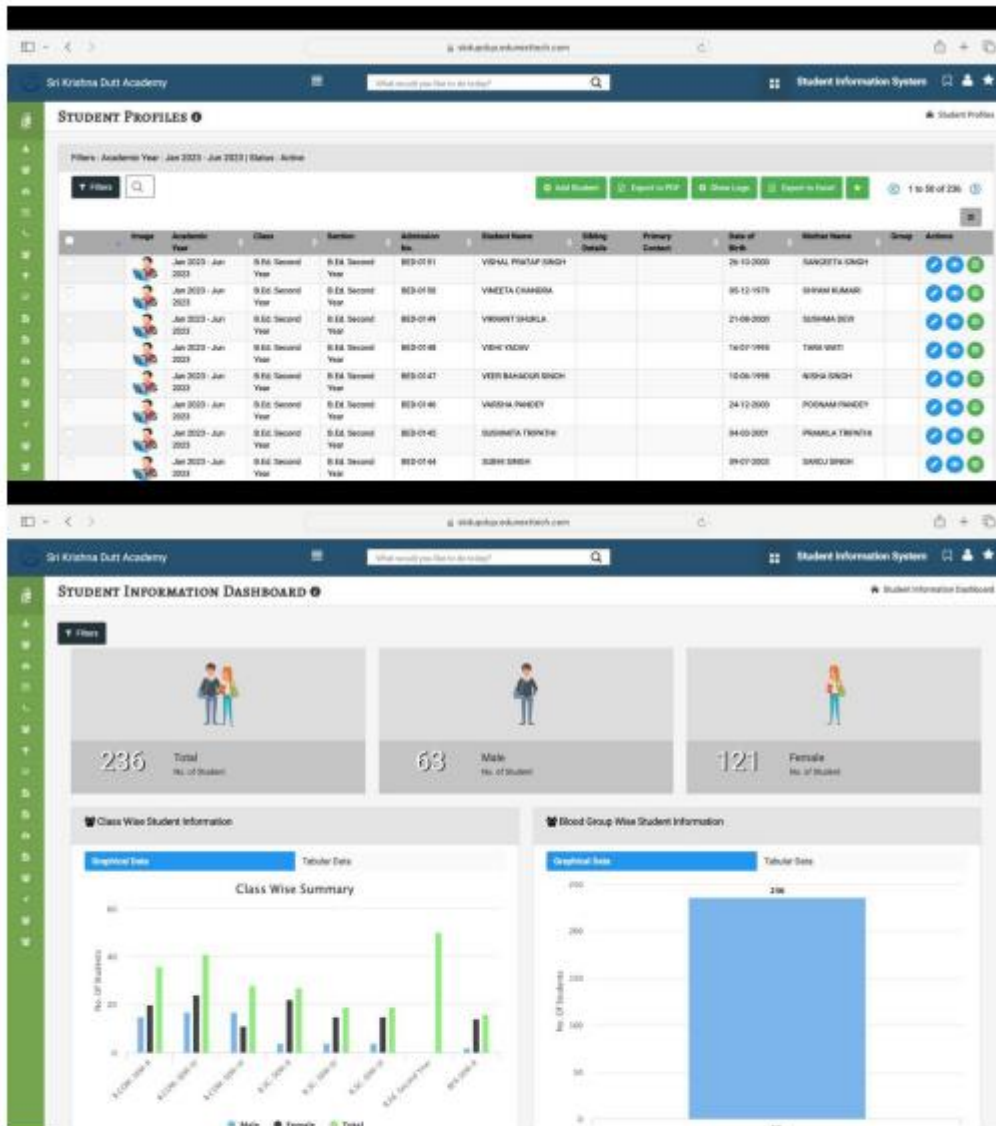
skdapdup.edunexttech.com

Sri Krishna Dutt Academy

What would you like to do today?

Student Information System

STUDENT PROFILES

Student Profiles

Filters : Academic Year : Jan 2023 - Jun 2023 | Status : Active

Filters

Add Student | Export to PDF | Show Logs | Export to Excel

1 to 50 of 236

| Image | Academic Year | Class | Section | Admission No. | Student Name | Sibling Details | Primary Contact | Date of Birth | Mother Name | Group | Actions |
|---|---|---|---|---|---|---|---|---|---|---|---|
| | Jan 2023 - Jun 2023 | B.Ed. Second Year | B.Ed. Second Year | BED-0151 | VISHAL PRATAP SINGH | | | 26-10-2000 | SANGEETA SINGH | | |
| | Jan 2023 - Jun 2023 | B.Ed. Second Year | B.Ed. Second Year | BED-0150 | VINEETA CHANDRA | | | 05-12-1979 | SHYAM KUMARI | | |
| | Jan 2023 - Jun 2023 | B.Ed. Second Year | B.Ed. Second Year | BED-0149 | VIKRANT SHUKLA | | | 21-08-2000 | SUSHMA DEVI | | |
| | Jan 2023 - Jun 2023 | B.Ed. Second Year | B.Ed. Second Year | BED-0148 | VIBHI YADAV | | | 16-07-1998 | TARA WATI | | |
| | Jan 2023 - Jun 2023 | B.Ed. Second Year | B.Ed. Second Year | BED-0147 | VEER BAHADUR SINGH | | | 10-06-1998 | NISHA SINGH | | |
| | Jan 2023 - Jun 2023 | B.Ed. Second Year | B.Ed. Second Year | BED-0146 | VARSHA PANDEY | | | 24-12-2000 | POONAM PANDEY | | |
| | Jan 2023 - Jun 2023 | B.Ed. Second Year | B.Ed. Second Year | BED-0145 | SUSHMITA TRIPATHI | | | 04-03-2001 | PRAMILA TRIPATHI | | |
| | Jan 2023 - Jun 2023 | B.Ed. Second Year | B.Ed. Second Year | BED-0144 | SUBHI SINGH | | | 09-07-2003 | SAROJ SINGH | | |

skdapdup.edunexttech.com

Sri Krishna Dutt Academy

What would you like to do today?

Student Information System

STUDENT INFORMATION DASHBOARD

Student Information Dashboard

Filters

236 Total No. of Student

68 Male No. of Student

121 Female No. of Student

Class Wise Student Information

Graphical Data | Tabular Data

Class Wise Summary

60
40
20
0

No. Of Students

B.COM. SEM-II | B.COM. SEM-IV | B.COM. SEM-VI | B.SC. SEM-II | B.SC. SEM-IV | B.SC. SEM-VI | B.Ed. Second Year | BPE SEM-II

Male | Female | Total

Blood Group Wise Student Information

Graphical Data | Tabular Data

250
200
150
100
50
0

No. Of Students

236